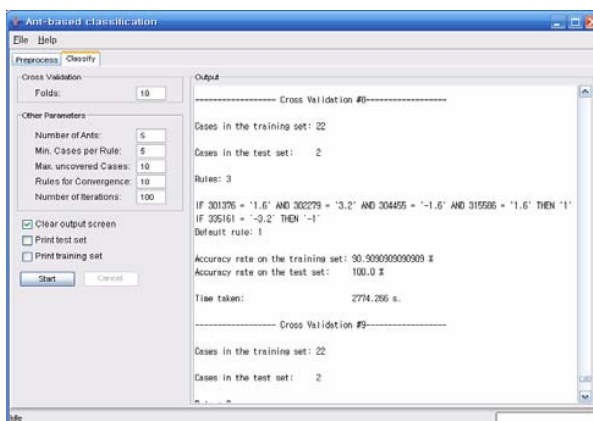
Ant-based classification

File Help

Preprocess Classify

Cross Validation

Folds: 10

Other Parameters

Number of Ants: 5

Min. Cases per Rule: 5

Max. uncovered Cases: 10

Rules for Convergence: 10

Number of Iterations: 100

Clear output screen

Print test set

Print training set

Start Cancel

Output

------------------ Cross Validation #8------------------

Cases in the training set: 22

Cases in the test set: 2

Rules: 3

IF 301376 = '1.6' AND 302279 = '3.2' AND 304455 = '-1.6' AND 315586 = '1.6' THEN '1'
IF 335161 = '-3.2' THEN '-1'
Default rule: 1

Accuracy rate on the training set: 90.9090909090909 %
Accuracy rate on the test set: 100.0 %

Time taken: 2774.266 s.

------------------ Cross Validation #9------------------

Cases in the training set: 22

Cases in the test set: 2

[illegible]

Idle